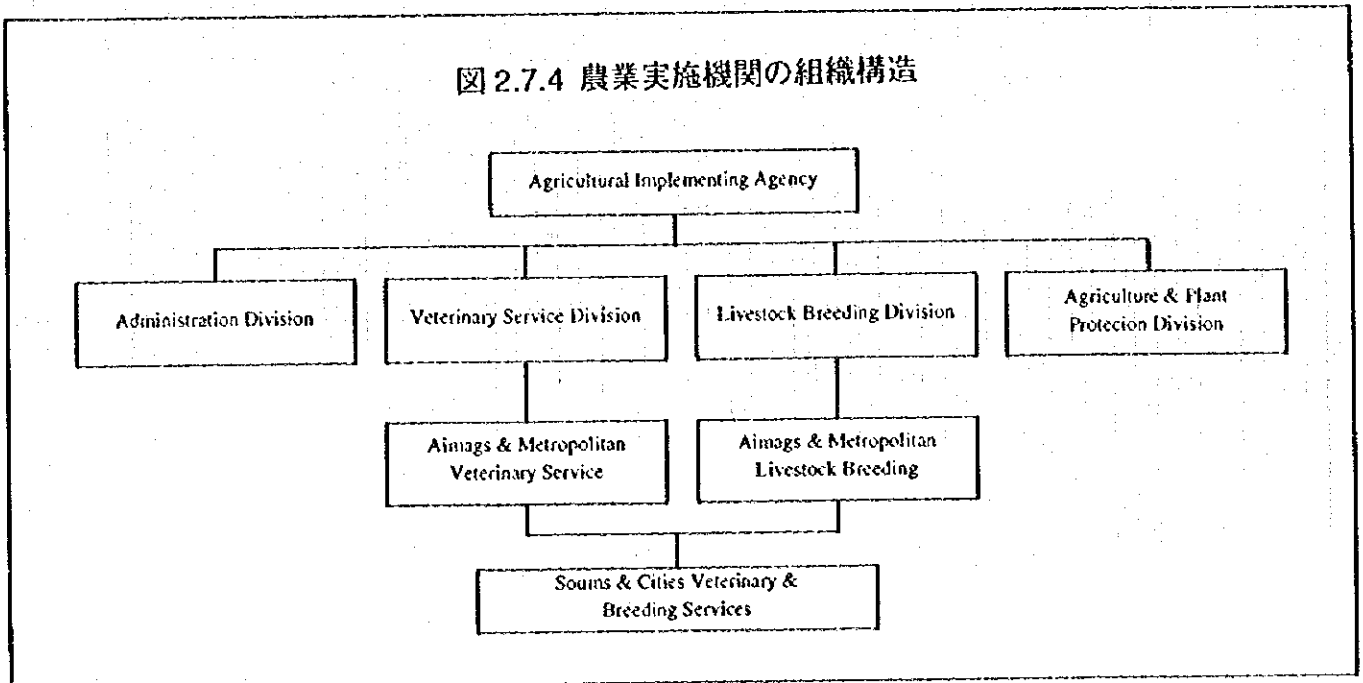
図 2.7.4 農業実施機関の組織構造

Agricultural Implementing Agency

Administration Division

Veterinary Service Division

Livestock Breeding Division

Agriculture & Plant Protecion Division

Aimags & Metropolitan Veterinary Service

Aimags & Metropolitan Livestock Breeding

Soums & Cities Veterinary & Breeding Services